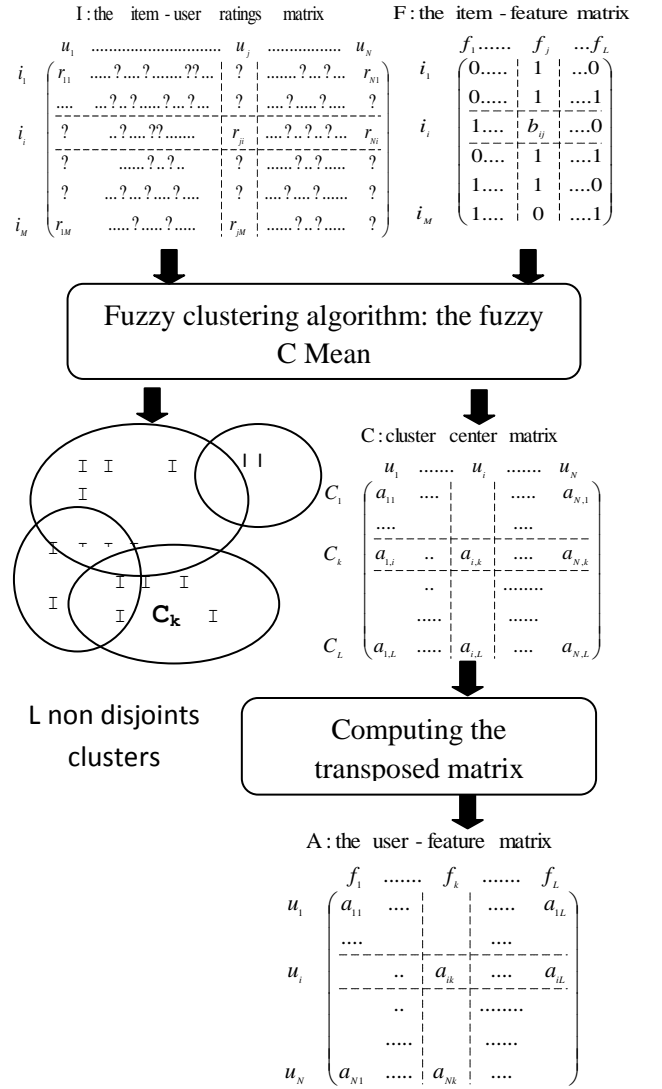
I : the item - user ratings matrix

| | $u_1$ ............................ | $u_j$ | ................ $u_N$ |
|---|---|---|---|
| $i_1$ | $r_{11}$ .....?....?.......??... | ? | .......?...?... $r_{N1}$ |
| | .... ...?..?.....?...?... | ? | ....?.....? ?  |
| $i_i$ | ? ..?....??....... | $r_{ji}$ | ....?..?..?... $r_{Ni}$ |
| | ? ......?..?.. | ? | .....?..?..... ? |
| | ? ....?....?....?... | ? | ....?.....?..... ? |
| $i_M$ | $r_{1M}$ .....?.....?..... | $r_{jM}$ | .....?..?..... ? |

F : the item - feature matrix

| | $f_1$...... | $f_j$ | ...$f_L$ |
|---|---|---|---|
| $i_1$ | 0..... | 1 | ...0 |
| | 0..... | 1 | ....1 |
| $i_i$ | 1.... | $b_{ij}$ | ....0 |
| | 0.... | 1 | ....1 |
| | 1.... | 1 | ....0 |
| $i_M$ | 1.... | 0 | ....1 |

Fuzzy clustering algorithm: the fuzzy C Mean

I I I I I
I
I I I I
I I I
I I $C_k$ I

L non disjoints clusters

C : cluster center matrix

| | $u_1$ ....... | $u_i$ | ....... $u_N$ |
|---|---|---|---|
| $C_1$ | $a_{11}$ .... | | ..... $a_{N,1}$ |
| | .... | | .... |
| $C_k$ | $a_{1,i}$ .. | $a_{i,k}$ | .... $a_{N,k}$ |
| | .. | | ........ |
| | ..... | | ...... |
| $C_L$ | $a_{1,L}$ ..... | $a_{i,L}$ | .... $a_{N,L}$ |

Computing the transposed matrix

A : the user - feature matrix

| | $f_1$ ....... | $f_k$ | ....... $f_L$ |
|---|---|---|---|
| $u_1$ | $a_{11}$ .... | | ..... $a_{1L}$ |
| | .... | | .... |
| $u_i$ | .. | $a_{ik}$ | .... $a_{iL}$ |
| | .. | | ........ |
| | ..... | | ...... |
| $u_N$ | $a_{N1}$ ..... | $a_{Nk}$ | .... |